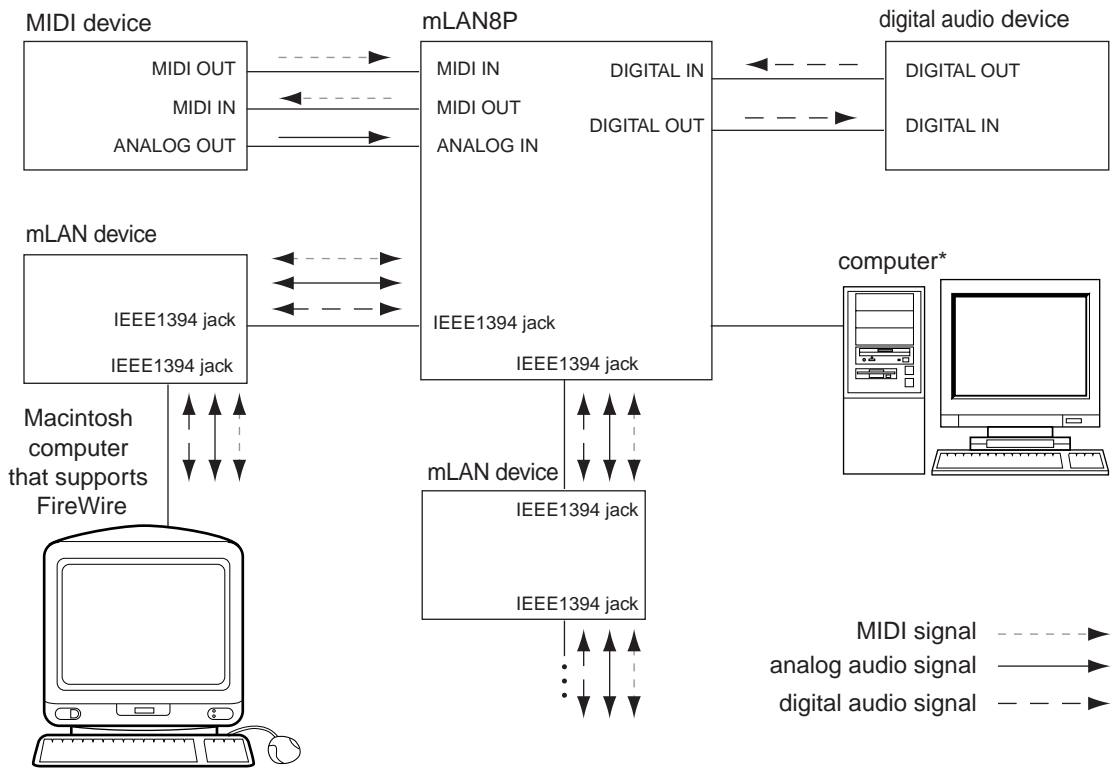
MIDI device

MIDI OUT

MIDI IN

ANALOG OUT

mLAN8P

MIDI IN

MIDI OUT

ANALOG IN

DIGITAL IN

DIGITAL OUT

digital audio device

DIGITAL OUT

DIGITAL IN

mLAN device

IEEE1394 jack

IEEE1394 jack

IEEE1394 jack

IEEE1394 jack

computer*

Macintosh computer that supports FireWire

mLAN device

IEEE1394 jack

IEEE1394 jack

MIDI signal

analog audio signal

digital audio signal